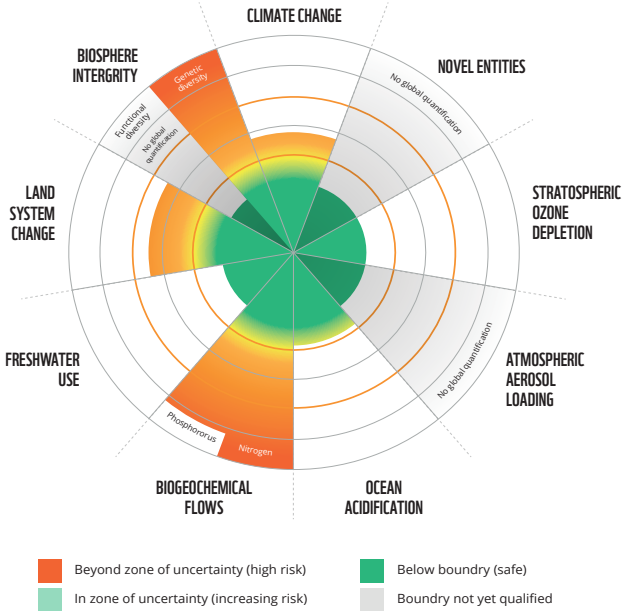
CLIMATE CHANGE

NOVEL ENTITIES

No global quantification

STRATOSPHERIC OZONE DEPLETION

ATMOSPHERIC AEROSOL LOADING

No global quantification

OCEAN ACIDIFICATION

BIOGEOCHEMICAL FLOWS

Phosphororus

Nitrogen

FRESHWATER USE

LAND SYSTEM CHANGE

BIOSPHERE INTERGRITY

Genetic diversity

Functional diversity

No global quantification

Beyond zone of uncertainty (high risk)

In zone of uncertainty (increasing risk)

Below boundry (safe)

Boundry not yet qualified